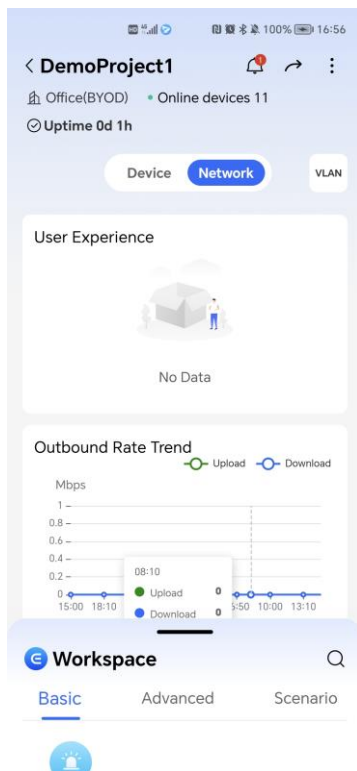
100% 16:56

< DemoProject1

Office(BYOD) • Online devices 11

Uptime 0d 1h

Device Network VLAN

User Experience

No Data

Outbound Rate Trend

Upload Download

Mbps

1

0.8

0.6

0.4

0.2

0

15:00 18:10 5:50 10:00 13:10

08:10

Upload 0

Download 0

Workspace

Basic Advanced Scenario